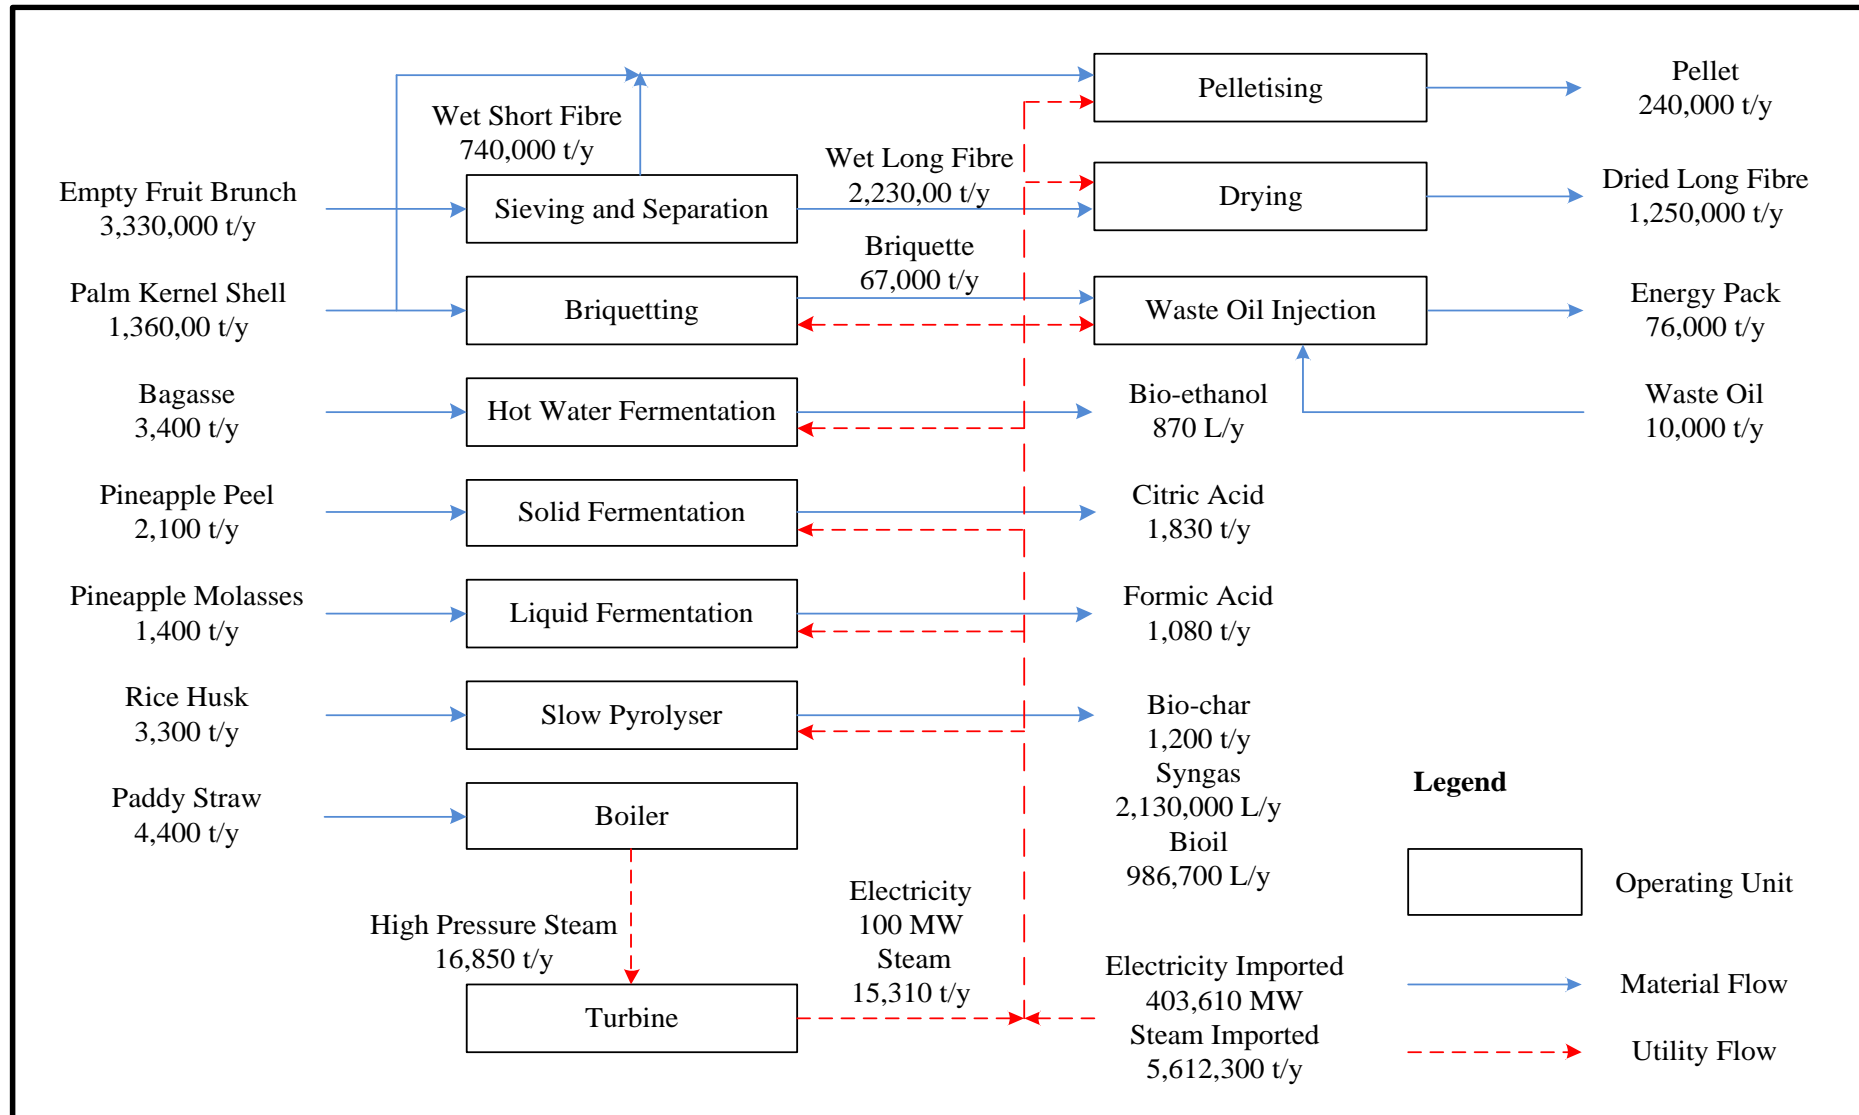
Wet Short Fibre
740,000 t/y

Pelletising

Pellet
240,000 t/y

Wet Long Fibre
2,230,00 t/y

Drying

Dried Long Fibre
1,250,000 t/y

Empty Fruit Brunch
3,330,000 t/y

Sieving and Separation

Briquette
67,000 t/y

Palm Kernel Shell
1,360,00 t/y

Briquetting

Waste Oil Injection

Energy Pack
76,000 t/y

Bagasse
3,400 t/y

Hot Water Fermentation

Bio-ethanol
870 L/y

Waste Oil
10,000 t/y

Pineapple Peel
2,100 t/y

Solid Fermentation

Citric Acid
1,830 t/y

Pineapple Molasses
1,400 t/y

Liquid Fermentation

Formic Acid
1,080 t/y

Rice Husk
3,300 t/y

Slow Pyrolyser

Bio-char
1,200 t/y
Syngas
2,130,000 L/y
Bioil
986,700 L/y

Paddy Straw
4,400 t/y

Boiler

Legend

Operating Unit

High Pressure Steam
16,850 t/y

Electricity
100 MW
Steam
15,310 t/y

Turbine

Electricity Imported
403,610 MW
Steam Imported
5,612,300 t/y

Material Flow

Utility Flow